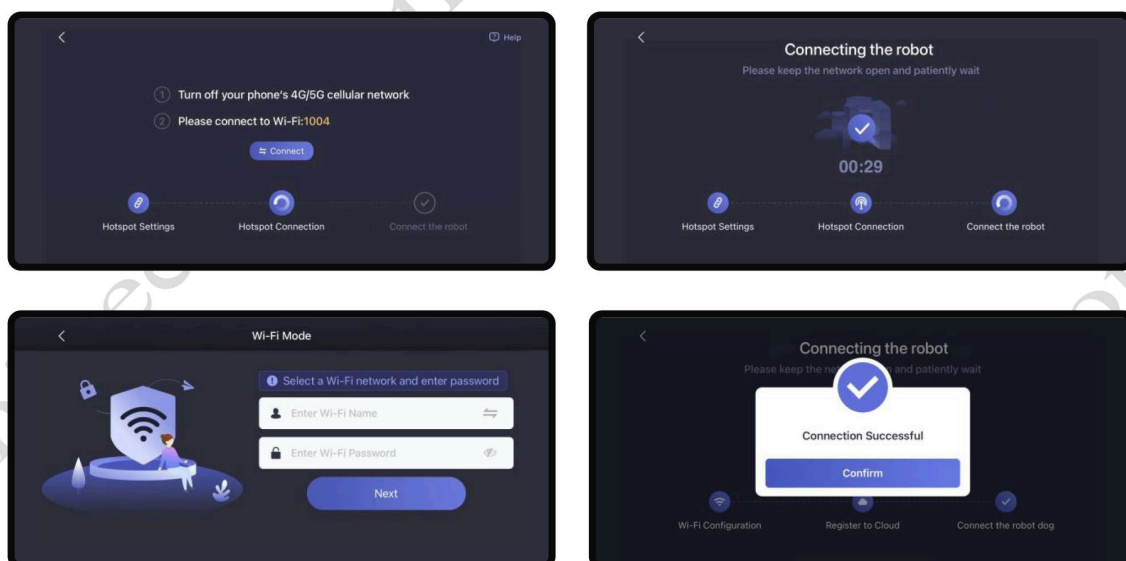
Help

1 Turn off your phone's 4G/5G cellular network
2 Please connect to Wi-Fi:1004

Connect

Hotspot Settings
Hotspot Connection
Connect the robot

Connecting the robot
Please keep the network open and patiently wait

00:29

Hotspot Settings
Hotspot Connection
Connect the robot

Wi-Fi Mode

Select a Wi-Fi network and enter password

Enter Wi-Fi Name

Enter Wi-Fi Password

Next

Connecting the robot
Please keep the ne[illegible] and patiently wait

Connection Successful

Confirm

Wi-Fi Configuration
Register to Cloud
Connect the robot dog